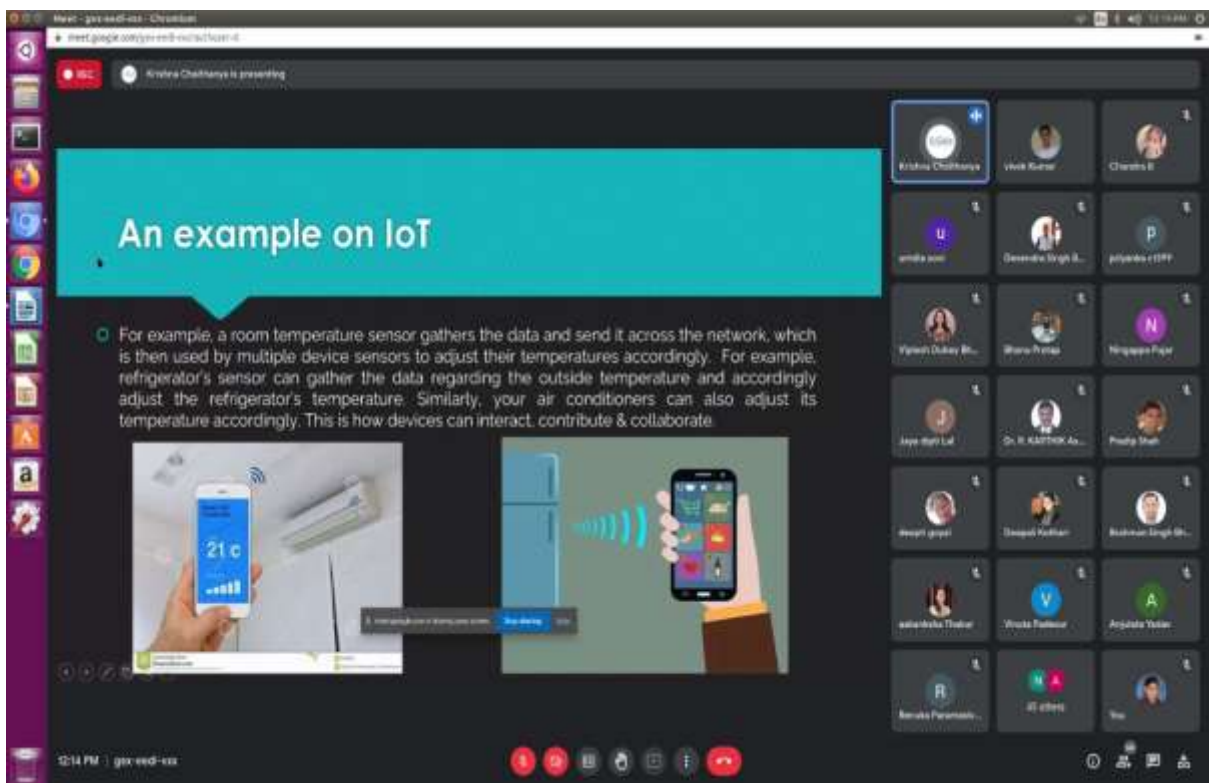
Meet - gxx-exdi-xxx - Chromium

meet.google.com/gxx-exdi-xxx

REC

Krishna Chaithanya is presenting

An example on IoT

For example, a room temperature sensor gathers the data and send it across the network, which is then used by multiple device sensors to adjust their temperatures accordingly. For example, refrigerator's sensor can gather the data regarding the outside temperature and accordingly adjust the refrigerator's temperature. Similarly, your air conditioners can also adjust its temperature accordingly. This is how devices can interact, contribute & collaborate.

21 c

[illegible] is sharing your screen. Stop sharing Hide

Krishna Chaithanya

Vivek Kumar

Chandra B

U
urmila soni

Devendra Singh B...

P
priyanka r IIPP

Vignesh Dubey Bh...

Bhanu Pratap

N
Ningappa Pujar

J
Jaya Jyoti Lal

Dr. R. KARTHIK As...

Pradip Shah

deepti gopal

Deepali Kedhari

Brahman Singh Bh...

aakanksha Thakur

V
Vinuta Padesur

A
Anjulata Yadav

R
Renuka Paramasiv...

N A
45 others

You

12:14 PM | gxx-exdi-xxx